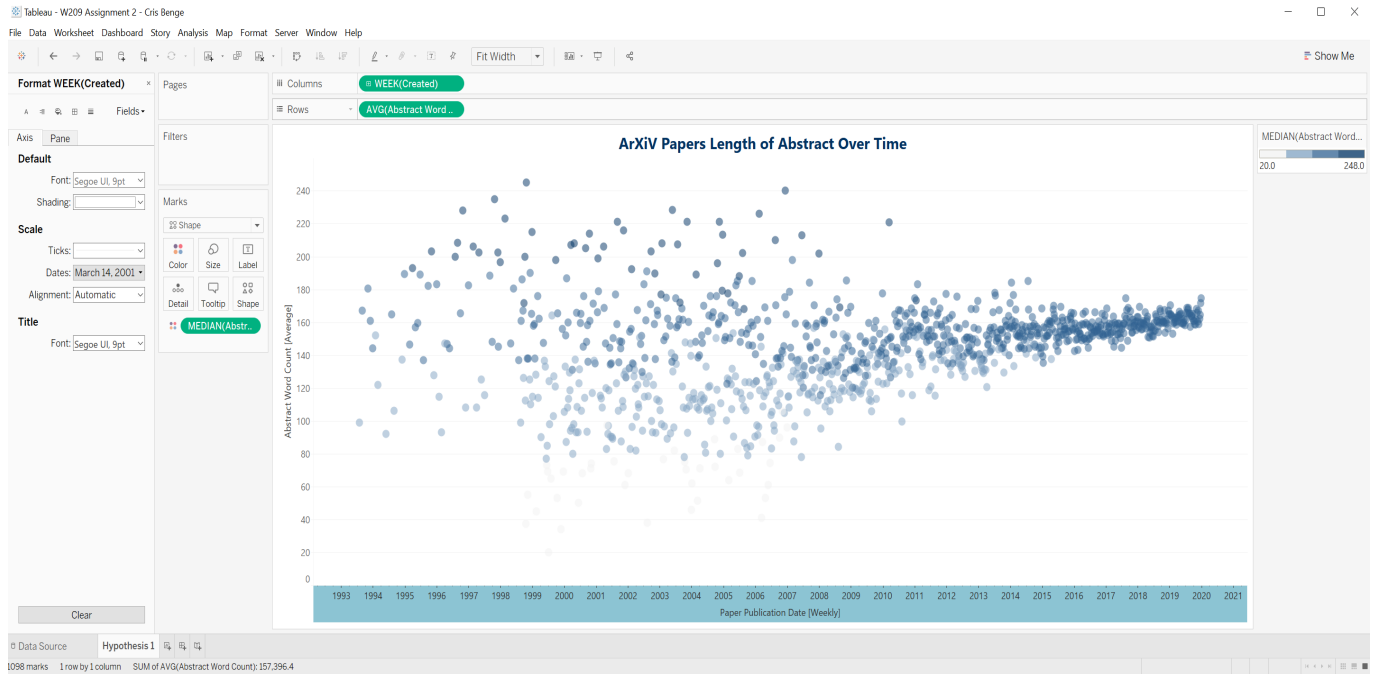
Tableau - W209 Assignment 2 - Cris Benge

File Data Worksheet Dashboard Story Analysis Map Format Server Window Help

Fit Width

Show Me

Format WEEK(Created) ×

Fields

Axis Pane

Default

Font: Segoe UI, 9pt

Shading:

Scale

Ticks:

Dates: March 14, 2001

Alignment: Automatic

Title

Font: Segoe UI, 9pt

Clear

Pages

Filters

Marks

Shape

Color Size Label

Detail Tooltip Shape

MEDIAN(Abstr..

Columns WEEK(Created)

Rows AVG(Abstract Word ..

ArXiV Papers Length of Abstract Over Time

Abstract Word Count [Average]

240
220
200
180
160
140
120
100
80
60
40
20
0

1993 1994 1995 1996 1997 1998 1999 2000 2001 2002 2003 2004 2005 2006 2007 2008 2009 2010 2011 2012 2013 2014 2015 2016 2017 2018 2019 2020 2021

Paper Publication Date [Weekly]

MEDIAN(Abstract Word...

20.0 248.0

Data Source Hypothesis 1

1098 marks 1 row by 1 column SUM of AVG(Abstract Word Count): 157,396.4